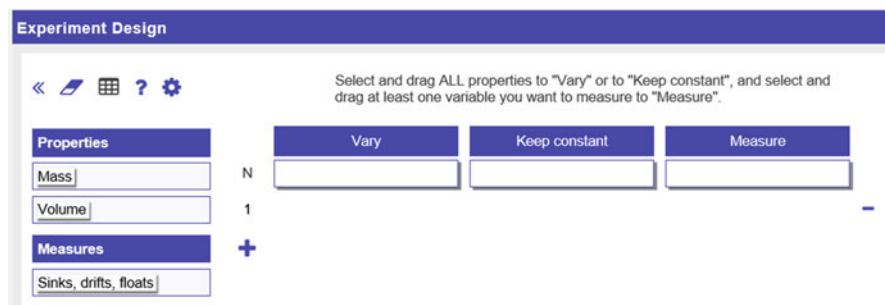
Experiment Design

« ? 

Select and drag ALL properties to "Vary" or to "Keep constant", and select and drag at least one variable you want to measure to "Measure".

Properties

Mass

Volume

Measures

Sinks, drifts, floats

| | Vary | Keep constant | Measure |
|---|---|---|---|
| N | | | |
| 1 | | | |

+

−